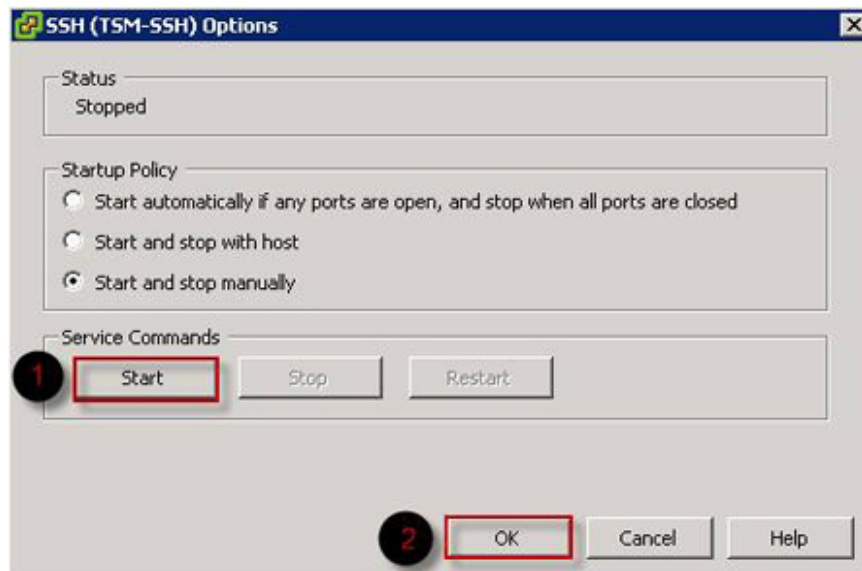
SSH (TSM-SSH) Options

Status
Stopped

Startup Policy
Start automatically if any ports are open, and stop when all ports are closed
Start and stop with host
Start and stop manually

Service Commands
1
Start
Stop
Restart

2
OK
Cancel
Help